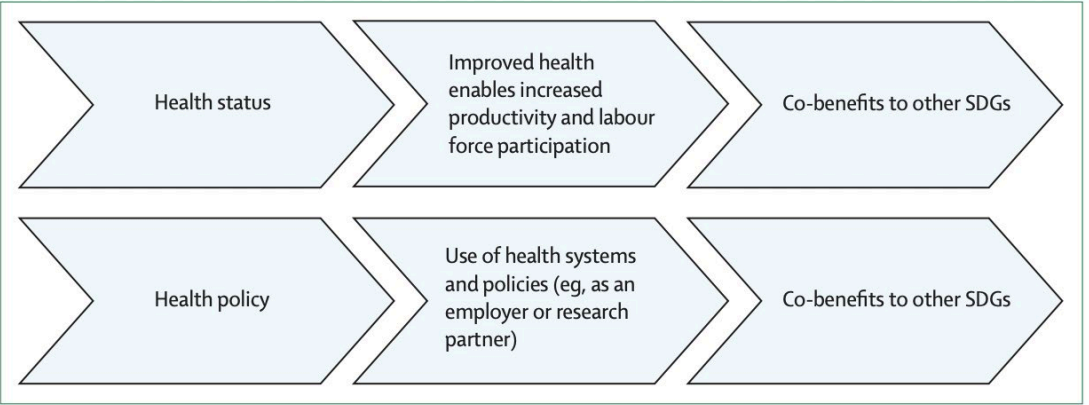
Health status

Improved health enables increased productivity and labour force participation

Co-benefits to other SDGs

Health policy

Use of health systems and policies (eg, as an employer or research partner)

Co-benefits to other SDGs